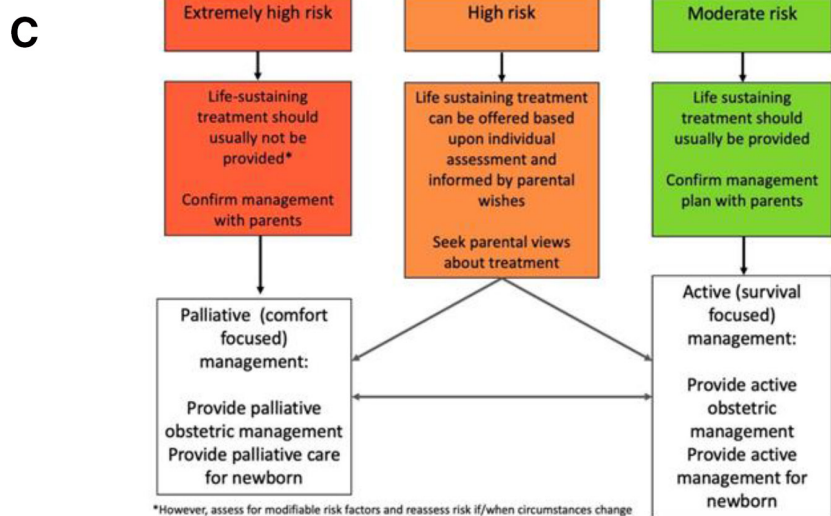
C

Extremely high risk

High risk

Moderate risk

Life-sustaining treatment should usually not be provided*

Confirm management with parents

Life sustaining treatment can be offered based upon individual assessment and informed by parental wishes

Seek parental views about treatment

Life sustaining treatment should usually be provided

Confirm management plan with parents

Palliative (comfort focused) management:

Provide palliative obstetric management
Provide palliative care for newborn

Active (survival focused) management:

Provide active obstetric management
Provide active management for newborn

*However, assess for modifiable risk factors and reassess risk if/when circumstances change